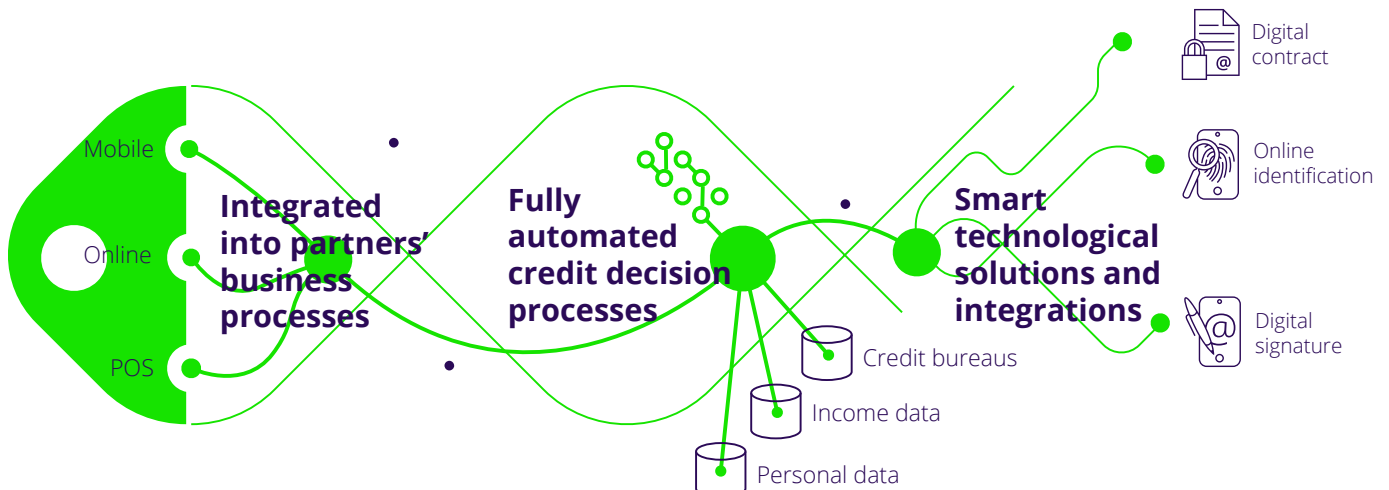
Mobile

Online

POS

Integrated into partners' business processes

Fully automated credit decision processes

Credit bureaus

Income data

Personal data

Smart technological solutions and integrations

Digital contract

Online identification

Digital signature